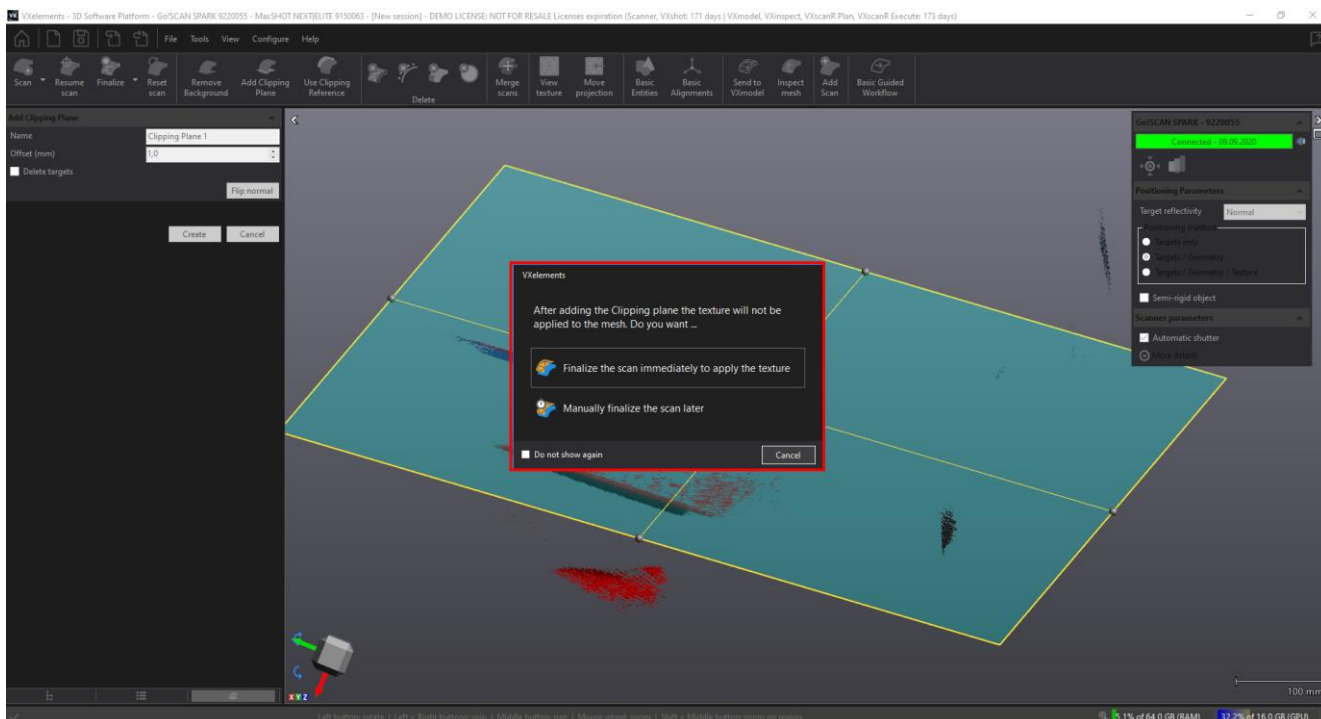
VXelements - 3D Software Platform - Go!SCAN SPARK 9220055 - MaxSHOT NEXT|ELITE 9150063 - [New session] - DEMO LICENSE: NOT FOR RESALE Licenses expiration (Scanner, VXshot: 171 days | VXmodel, VXinspect, VXscanR Plan, VXscanR Execute: 173 days)

File Tools View Configure Help

Scan Resume scan Finalize Reset scan Remove Background Add Clipping Plane Use Clipping Reference Delete Merge scans View texture Move projection Basic Entities Basic Alignments Send to VXmodel Inspect mesh Add Scan Basic Guided Workflow

Add Clipping Plane
Name Clipping Plane 1
Offset (mm) 1,0
Delete targets
Flip normal
Create Cancel

Go!SCAN SPARK - 9220055
Connected - 09.09.2020
Positioning Parameters
Target reflectivity Normal
Positioning method
Targets only
Targets / Geometry
Targets / Geometry / Texture
Semi-rigid object
Scanner parameters
Automatic shutter
More details

VXelements
After adding the Clipping plane the texture will not be applied to the mesh. Do you want ...
Finalize the scan immediately to apply the texture
Manually finalize the scan later
Do not show again
Cancel

XYZ

100 mm

Left button: rotate | Left + Right buttons: spin | Middle button: pan | Mouse wheel: zoom | Shift + Middle button: zoom on region

5.1% of 64.0 GB (RAM) 32.2% of 16.0 GB (GPU)